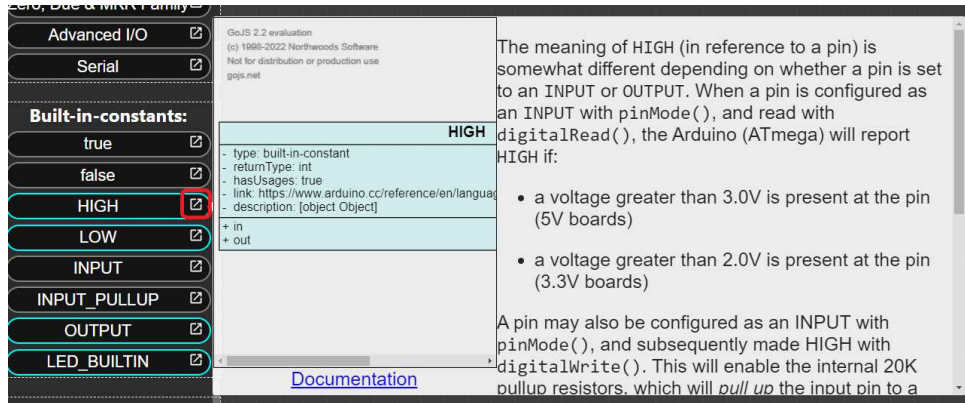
Zero, Due & MKR Family

Advanced I/O

Serial

Built-in-constants:

true

false

HIGH

LOW

INPUT

INPUT_PULLUP

OUTPUT

LED_BUILTIN

GoJS 2.2 evaluation
(c) 1998-2022 Northwoods Software
Not for distribution or production use
gojs.net

HIGH

- type: built-in-constant
- returnType: int
- hasUsages: true
- link: https://www.arduino.cc/reference/en/languag
- description: [object Object]

+ in
+ out

Documentation

The meaning of HIGH (in reference to a pin) is somewhat different depending on whether a pin is set to an INPUT or OUTPUT. When a pin is configured as an INPUT with pinMode(), and read with digitalRead(), the Arduino (ATmega) will report HIGH if:

- a voltage greater than 3.0V is present at the pin (5V boards)
- a voltage greater than 2.0V is present at the pin (3.3V boards)

A pin may also be configured as an INPUT with pinMode(), and subsequently made HIGH with digitalWrite(). This will enable the internal 20K pullup resistors, which will *pull up* the input pin to a